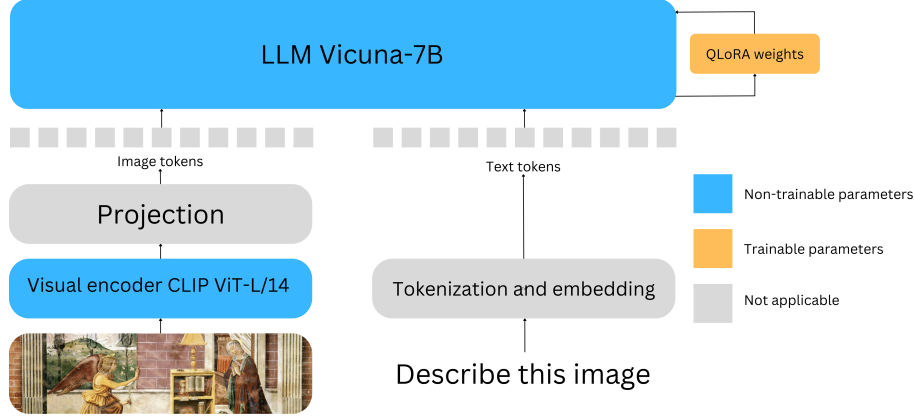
LLM Vicuna-7B

QLoRA weights

Image tokens

Text tokens

Projection

Visual encoder CLIP ViT-L/14

Tokenization and embedding

Describe this image

Non-trainable parameters

Trainable parameters

Not applicable